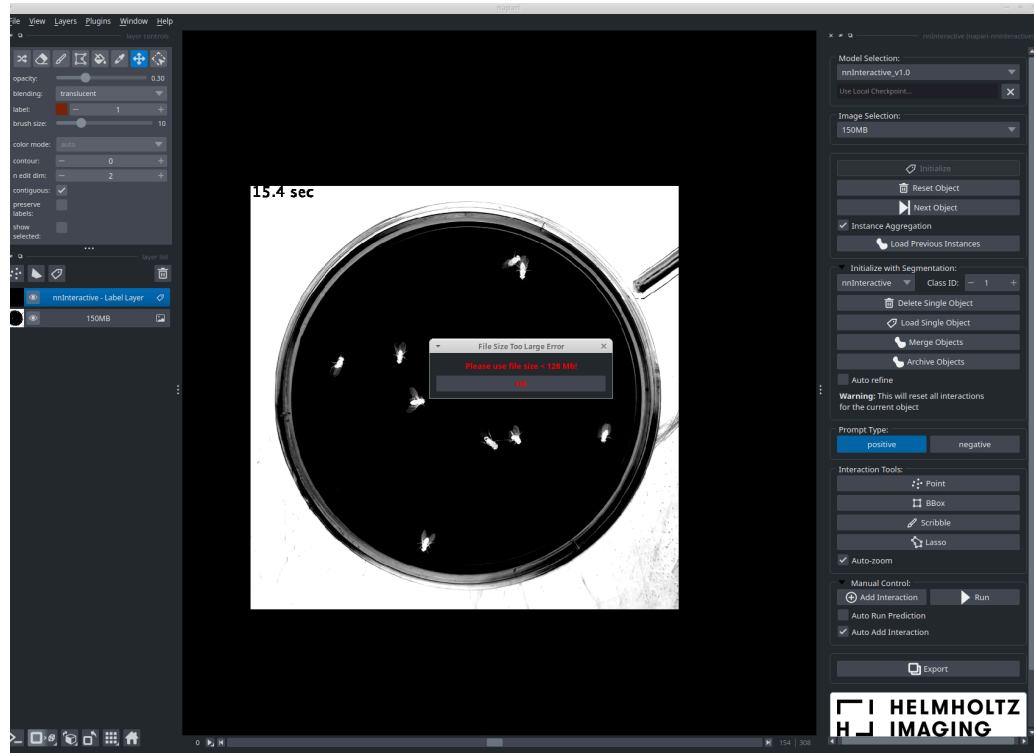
napari

File View Layers Plugins Window Help

layer controls

opacity: 0.30
blending: translucent
label: 1
brush size: 10
color mode: auto
contour: 0
n edit dim: 2
contiguous:
preserve labels:
show selected:

layer list

nnInteractive - Label Layer
150MB

15.4 sec

File Size Too Large Error
Please use file size < 128 MB!
OK

0 154 308

nnInteractive (napari-nninteractive)

Model Selection:
nnInteractive_v1.0
Use Local Checkpoint...

Image Selection:
150MB

Initialize
Reset Object
Next Object
Instance Aggregation
Load Previous Instances

Initialize with Segmentation:
nnInteractive
Class ID: 1
Delete Single Object
Load Single Object
Merge Objects
Archive Objects
Auto refine
Warning: This will reset all interactions for the current object

Prompt Type:
positive
negative

Interaction Tools:
Point
BBox
Scribble
Lasso
Auto-zoom

Manual Control:
Add Interaction
Run
Auto Run Prediction
Auto Add Interaction

Export

HELMHOLTZ IMAGING